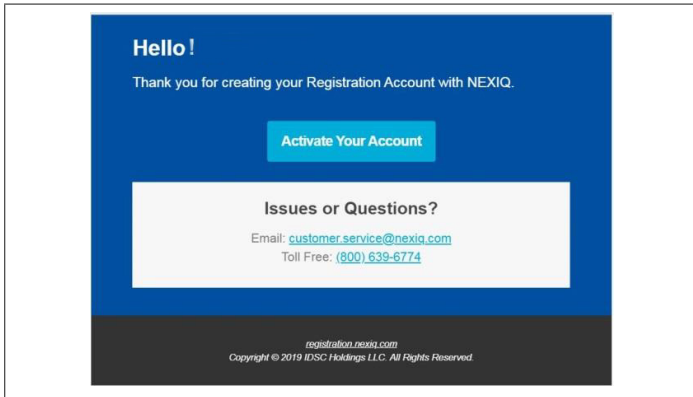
Hello!

Thank you for creating your Registration Account with NEXIQ.

Activate Your Account

Issues or Questions?

Email: customer.service@nexiq.com
Toll Free: (800) 639-6774

registration.nexiq.com
Copyright © 2019 IDSC Holdings LLC. All Rights Reserved.